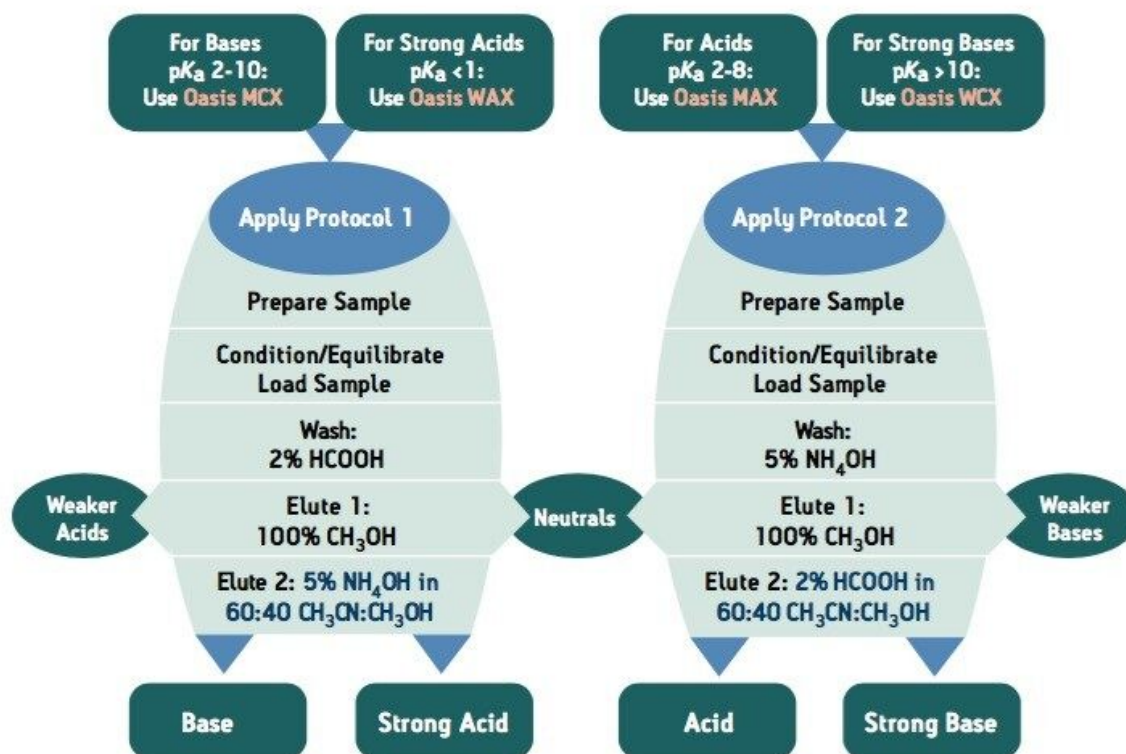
For Bases p$K_a$ 2-10: Use Oasis MCX

For Strong Acids p$K_a$ <1: Use Oasis WAX

For Acids p$K_a$ 2-8: Use Oasis MAX

For Strong Bases p$K_a$ >10: Use Oasis WCX

Apply Protocol 1

Prepare Sample

Condition/Equilibrate Load Sample

Wash: 2% HCOOH

Elute 1: 100% $CH_3OH$

Elute 2: 5% $NH_4OH$ in 60:40 $CH_3CN$:$CH_3OH$

Apply Protocol 2

Prepare Sample

Condition/Equilibrate Load Sample

Wash: 5% $NH_4OH$

Elute 1: 100% $CH_3OH$

Elute 2: 2% HCOOH in 60:40 $CH_3CN$:$CH_3OH$

Weaker Acids

Neutrals

Weaker Bases

Base

Strong Acid

Acid

Strong Base